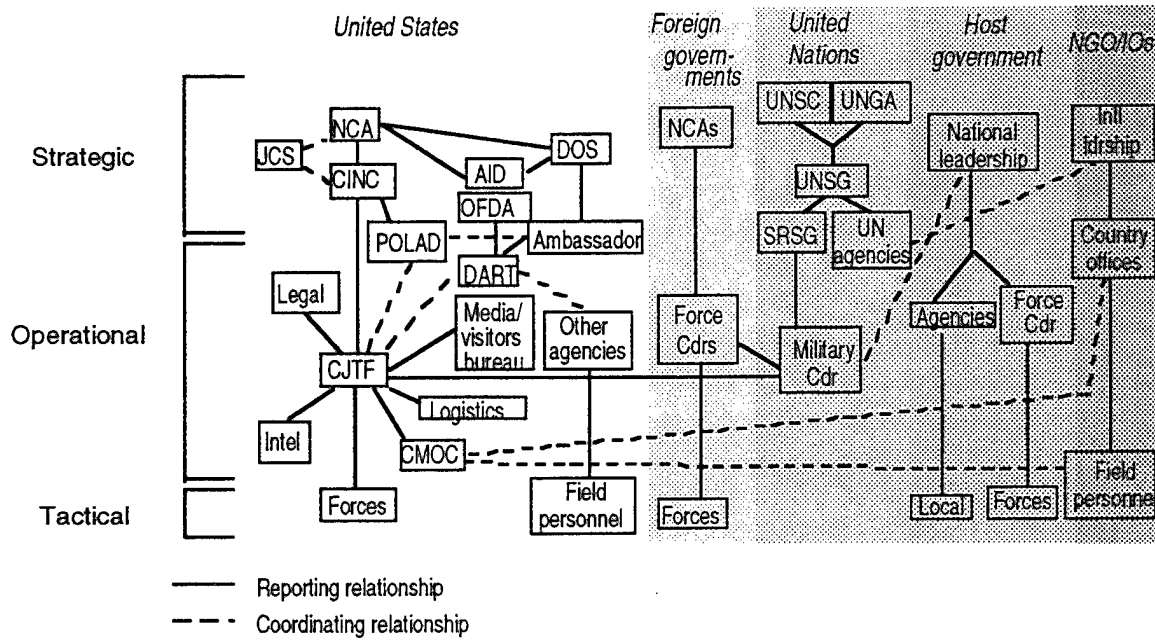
United States

Foreign governments

United Nations

Host government

NGO/IOs

Strategic

Operational

Tactical

NCA

JCS

CINC

AID

DOS

OFDA

POLAD

Ambassador

DART

Legal

Media/ visitors bureau

Other agencies

CJTF

Logistics

Intel

CMOC

Forces

Field personnel

NCAs

Force Cdrs

Forces

UNSC

UNGA

UNSG

SRSG

UN agencies

Military Cdr

National leadership

Agencies

Force Cdr

Local

Forces

Intl ldrship

Country offices

Field personnel

Reporting relationship

Coordinating relationship